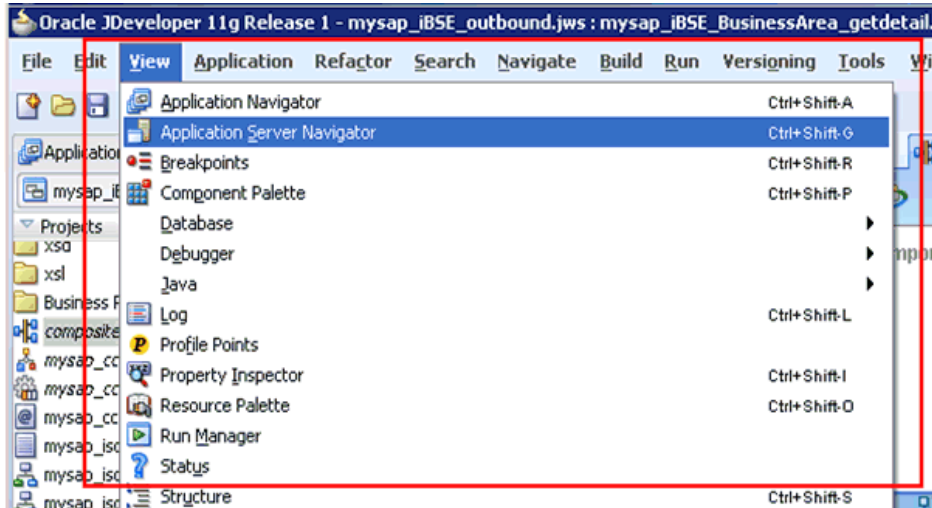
Oracle JDeveloper 11g Release 1 - mysap_iBSE_outbound.jws : mysap_iBSE_BusinessArea_getdetail.

File Edit View Application Refactor Search Navigate Build Run Versioning Tools Wi

Applicatio
mysap_iB
Projects
xsd
xsl
Business F
composite
mysap_cc
mysap_cc
mysap_cc
mysap_isc
mysap_isc
mysap_isc

Application Navigator Ctrl+Shift-A
Application Server Navigator Ctrl+Shift-G
Breakpoints Ctrl+Shift-R
Component Palette Ctrl+Shift-P
Database
Debugger
Java
Log Ctrl+Shift-L
Profile Points
Property Inspector Ctrl+Shift-I
Resource Palette Ctrl+Shift-O
Run Manager
Status
Structure Ctrl+Shift-S

mpo